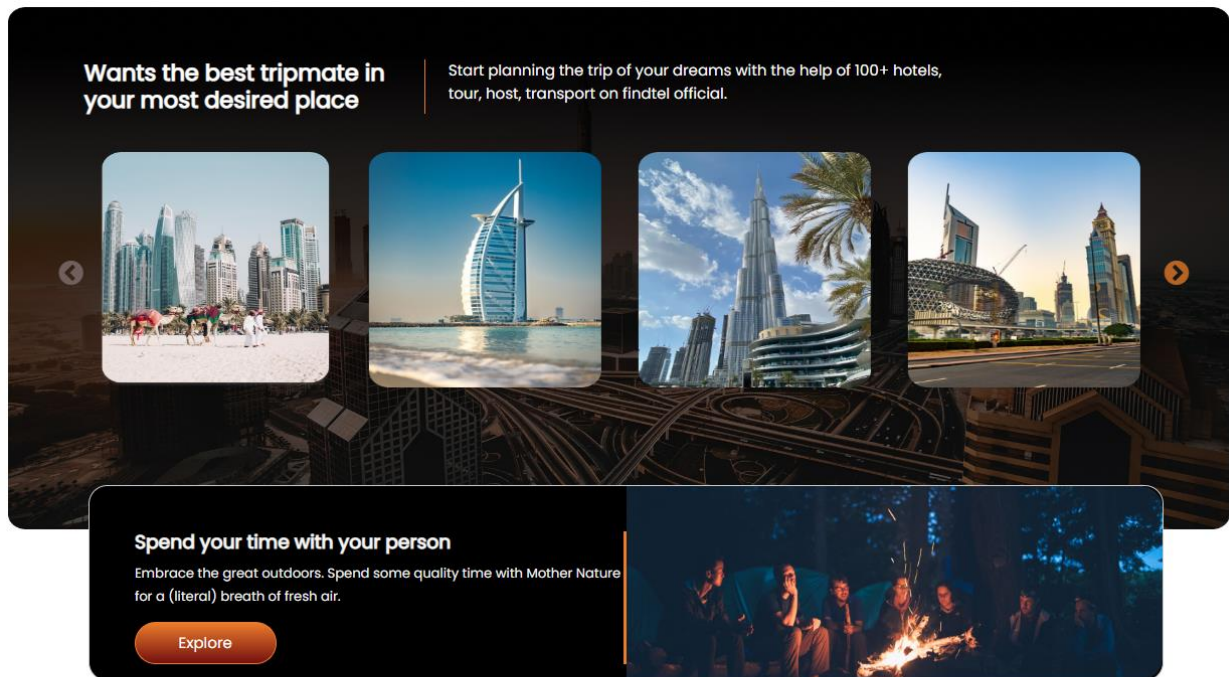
Wants the best tripmate in your most desired place

Start planning the trip of your dreams with the help of 100+ hotels, tour, host, transport on findtel official.

Spend your time with your person

Embrace the great outdoors. Spend some quality time with Mother Nature for a (literal) breath of fresh air.

Explore